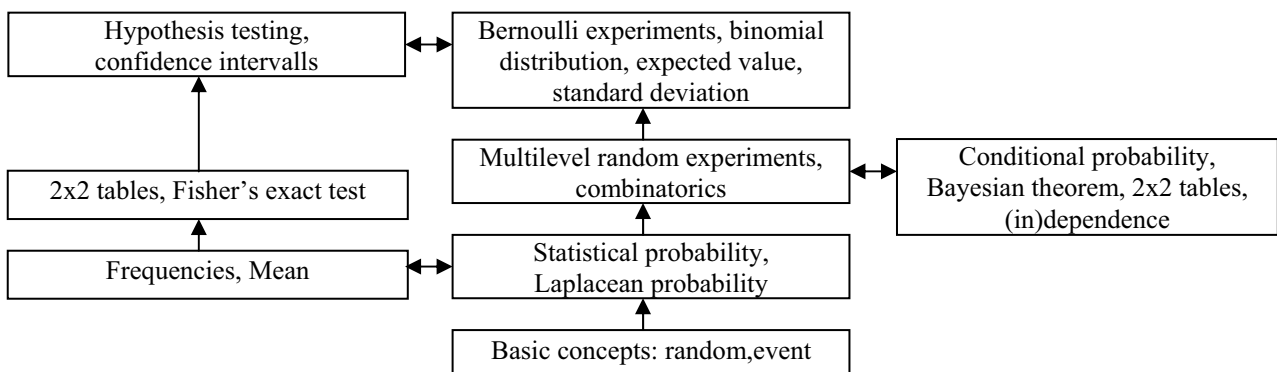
Hypothesis testing, confidence intervalls

Bernoulli experiments, binomial distribution, expected value, standard deviation

Multilevel random experiments, combinatorics

Conditional probability, Bayesian theorem, 2x2 tables, (in)dependence

2x2 tables, Fisher's exact test

Frequencies, Mean

Statistical probability, Laplacean probability

Basic concepts: random,event